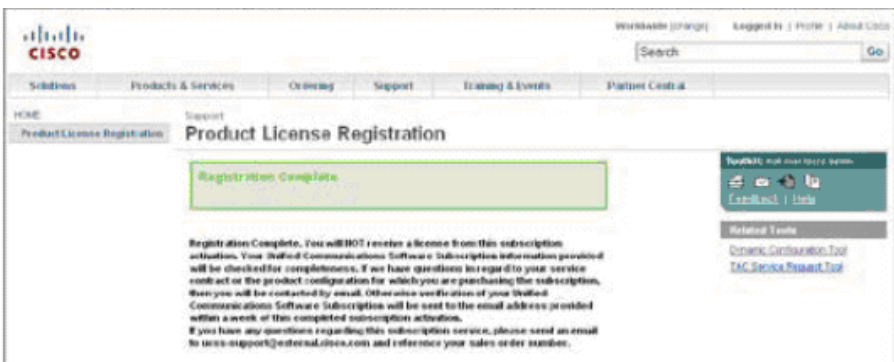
CISCO

Worldwide [change] | Logged In | Profile | About Cisco

Search | Go

Solutions | Products & Services | Ordering | Support | Training & Events | Partner Central

HOME
Product License Registration

Support
Product License Registration

Registration Complete

Registration Complete. You will NOT receive a license from this subscription activation. Your Unified Communications Software Subscription information provided will be checked for completeness. If we have questions in regard to your service contract or the product configuration for which you are purchasing the subscription, then you will be contacted by email. Otherwise verification of your Unified Communications Software Subscription will be sent to the email address provided within a week of this completed subscription activation.
If you have any questions regarding this subscription service, please send an email to ucss-support@external.cisco.com and reference your sales order number.

Toolkit: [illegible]
Feedback | Help

Related Tools
Dynamic Configuration Tool
TAC Service Request Tool